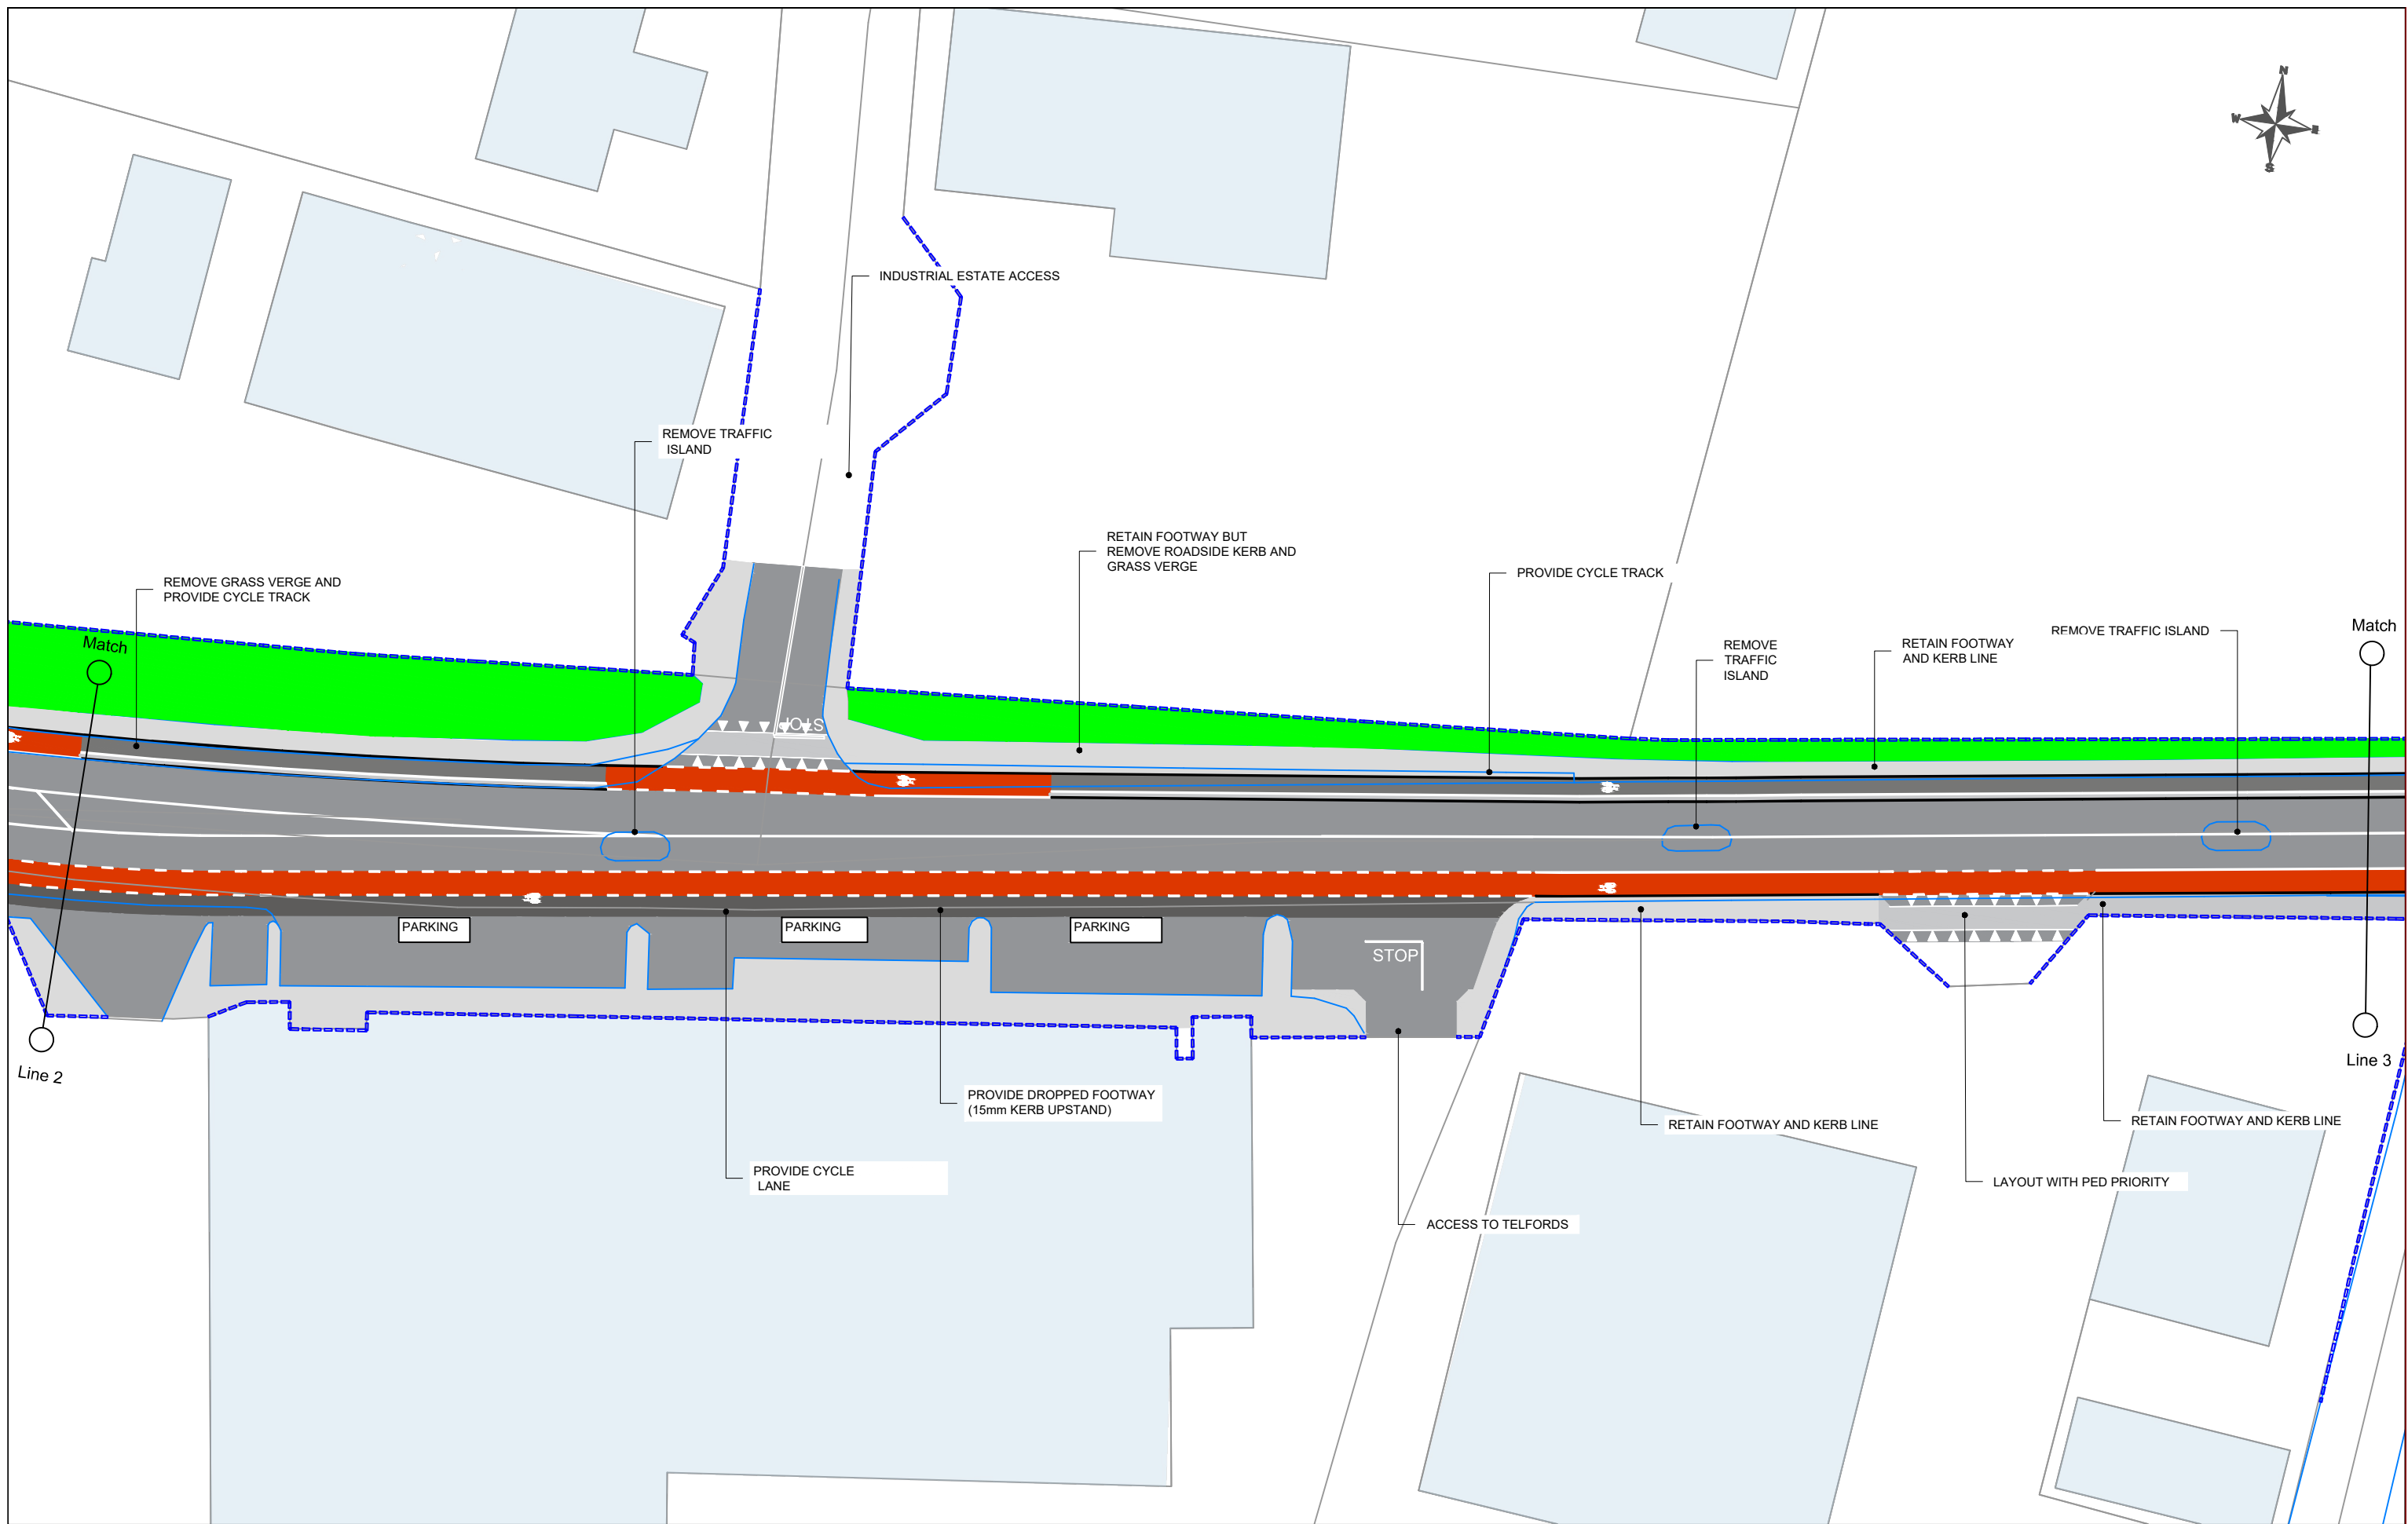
N
W
E
S

INDUSTRIAL ESTATE ACCESS

REMOVE TRAFFIC ISLAND

RETAIN FOOTWAY BUT REMOVE ROADSIDE KERB AND GRASS VERGE

PROVIDE CYCLE TRACK

REMOVE GRASS VERGE AND PROVIDE CYCLE TRACK

Match

REMOVE TRAFFIC ISLAND

RETAIN FOOTWAY AND KERB LINE

REMOVE TRAFFIC ISLAND

Match

STOP

PARKING

PARKING

PARKING

STOP

Line 2

Line 3

PROVIDE DROPPED FOOTWAY (15mm KERB UPSTAND)

RETAIN FOOTWAY AND KERB LINE

RETAIN FOOTWAY AND KERB LINE

LAYOUT WITH PED PRIORITY

PROVIDE CYCLE LANE

ACCESS TO TELFORDS